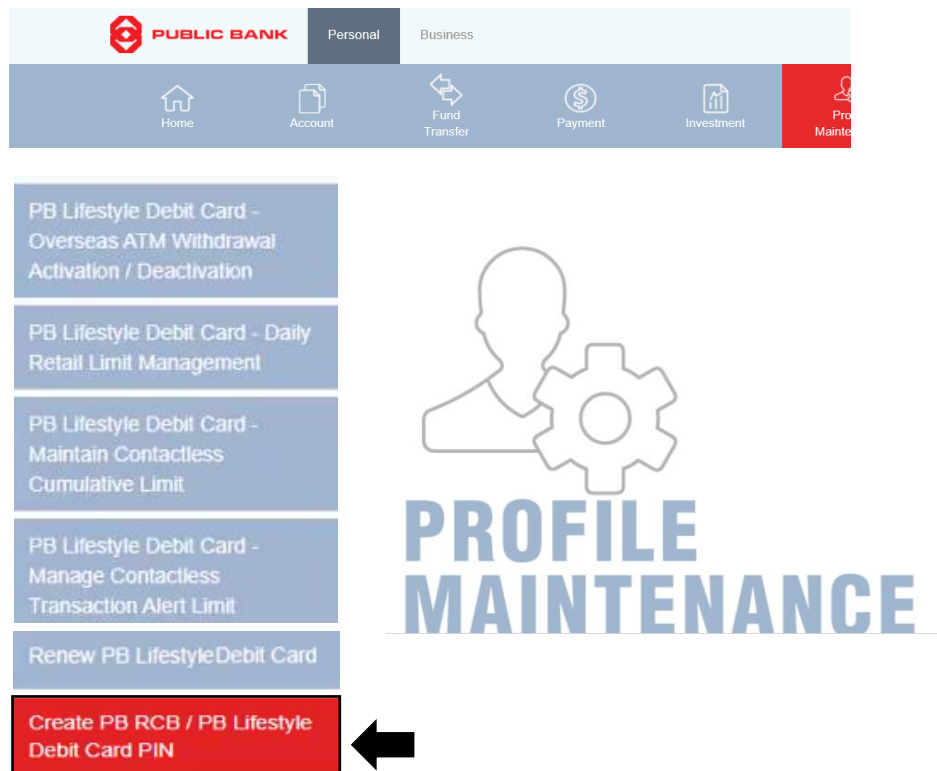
PUBLIC BANK

Personal

Business

Home

Account

Fund Transfer

Payment

Investment

Pro Mainte

PB Lifestyle Debit Card - Overseas ATM Withdrawal Activation / Deactivation

PB Lifestyle Debit Card - Daily Retail Limit Management

PB Lifestyle Debit Card - Maintain Contactless Cumulative Limit

PB Lifestyle Debit Card - Manage Contactless Transaction Alert Limit

Renew PB LifestyleDebit Card

Create PB RCB / PB Lifestyle Debit Card PIN

PROFILE MAINTENANCE